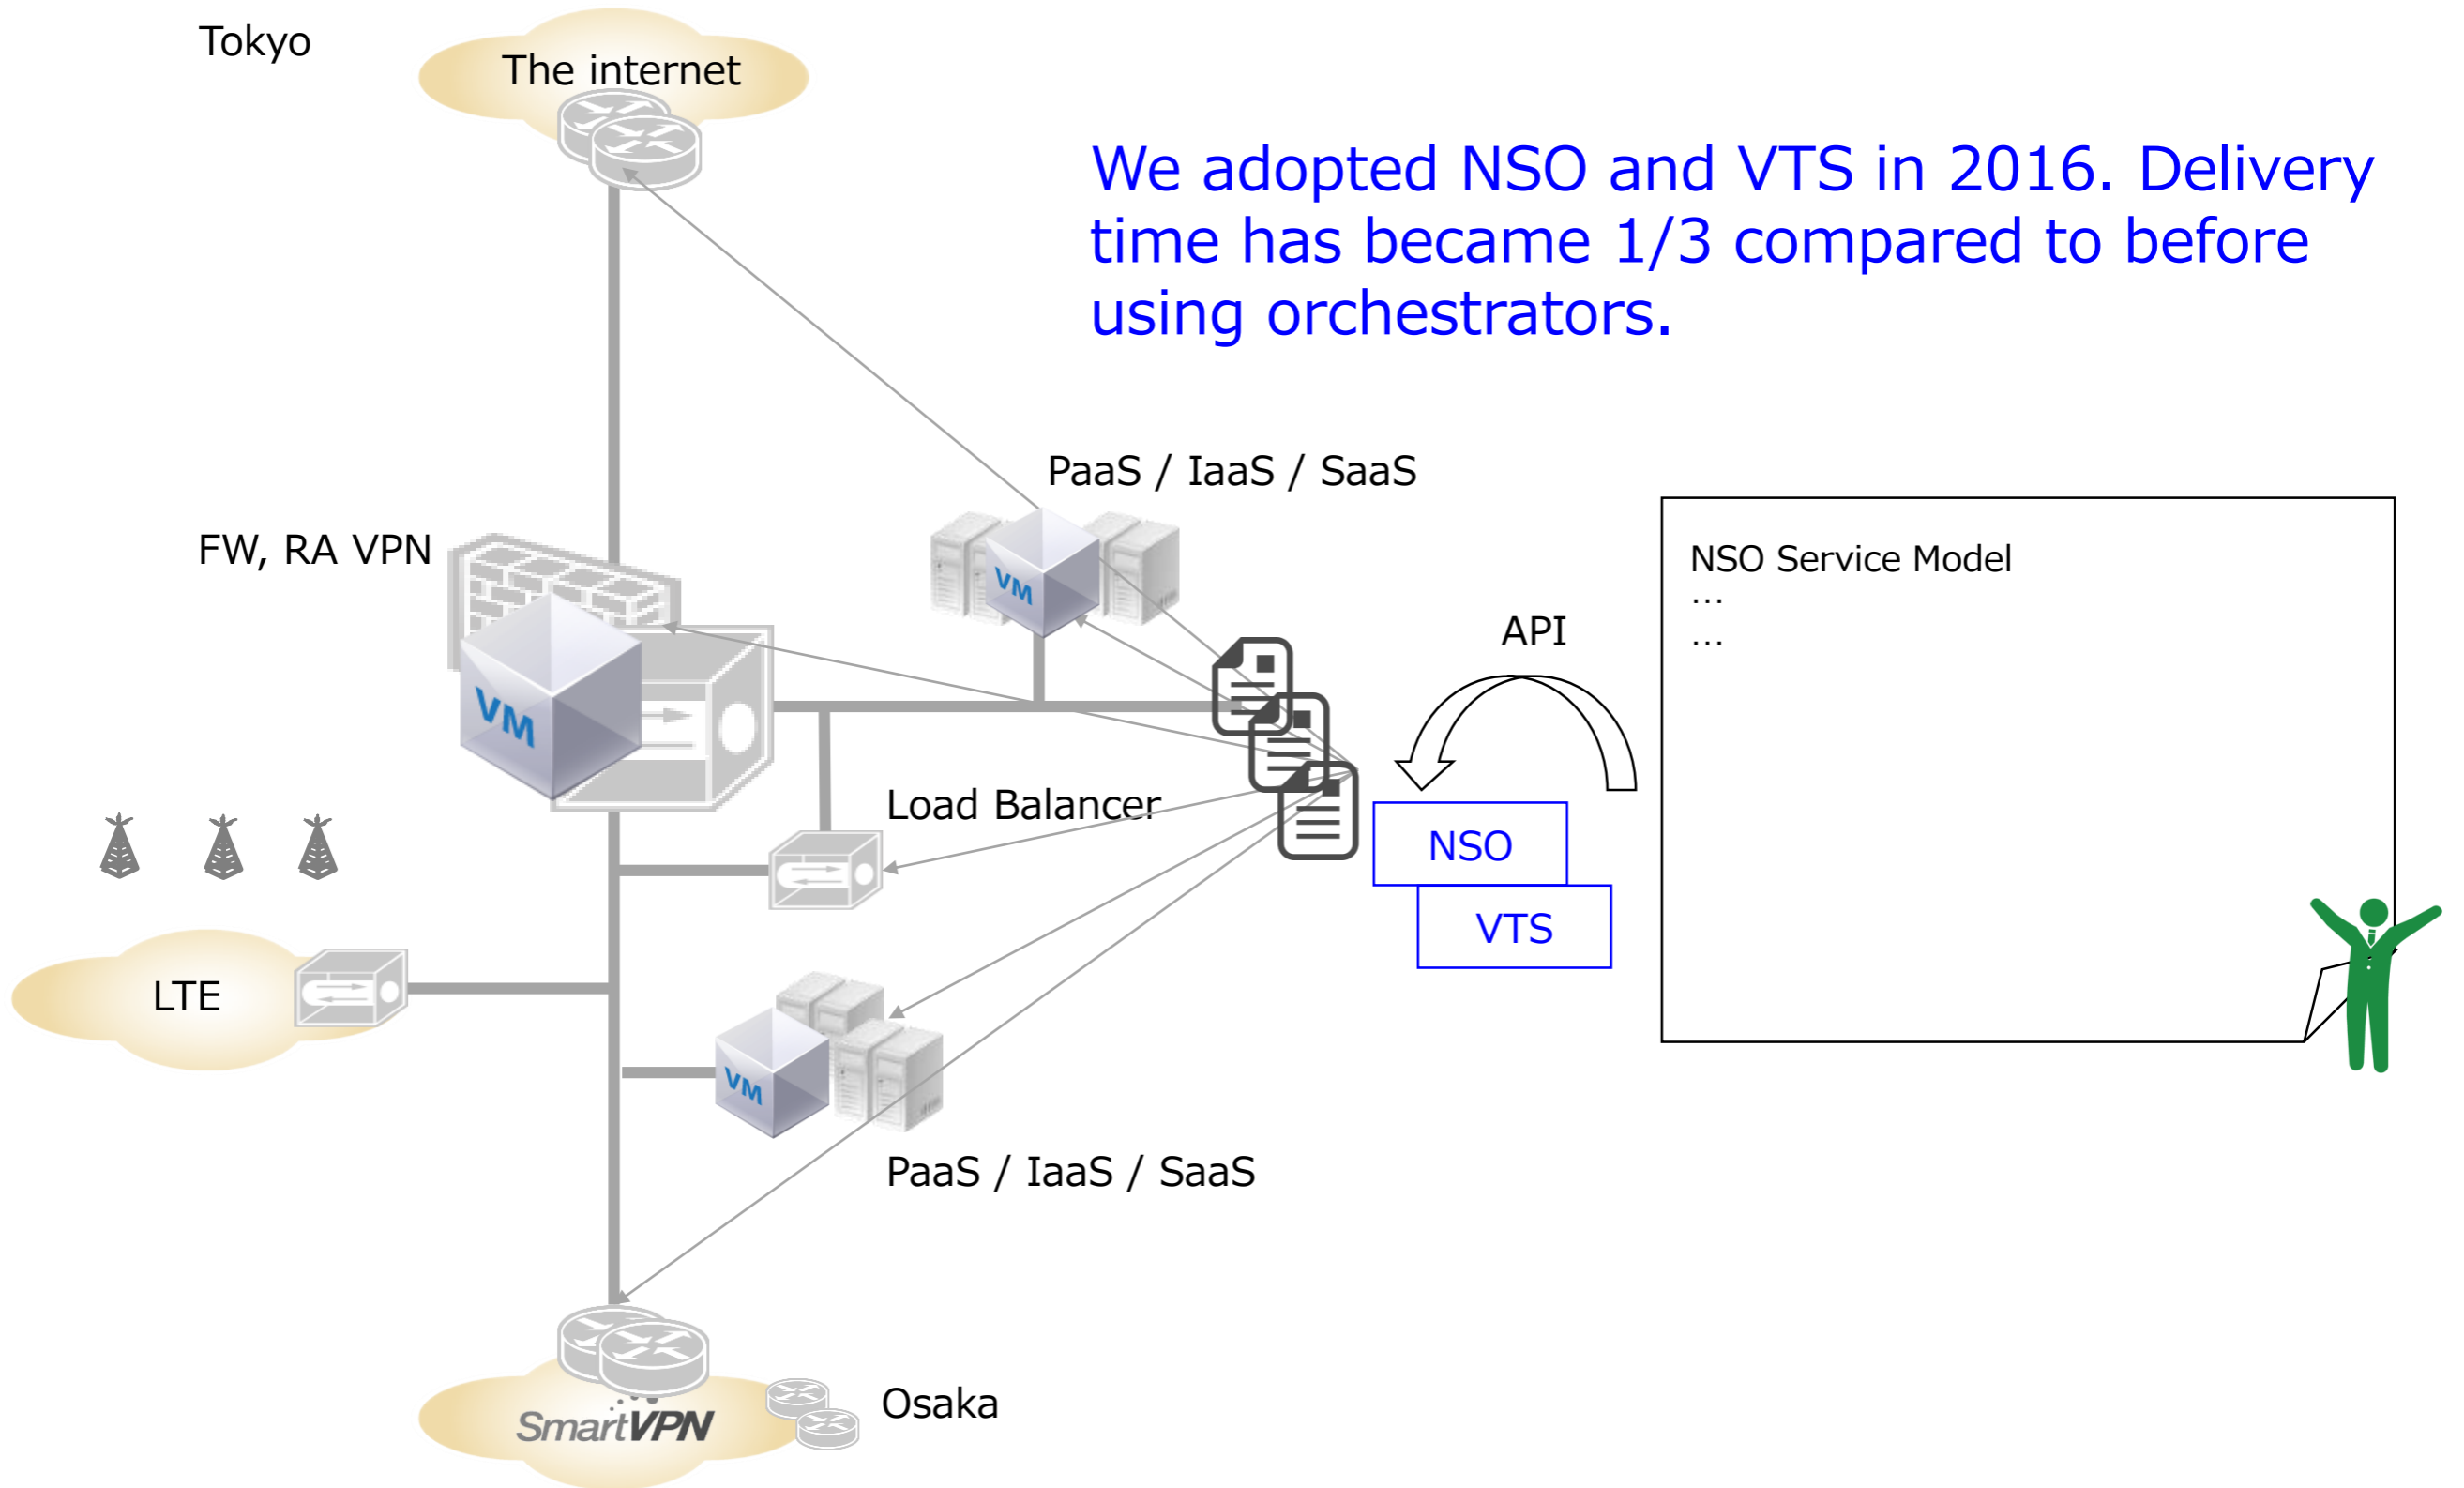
Tokyo

The internet

We adopted NSO and VTS in 2016. Delivery time has became 1/3 compared to before using orchestrators.

PaaS / IaaS / SaaS

FW, RA VPN

VM

VM

NSO Service Model
…
…

API

Load Balancer

NSO

VTS

LTE

VM

PaaS / IaaS / SaaS

SmartVPN

Osaka